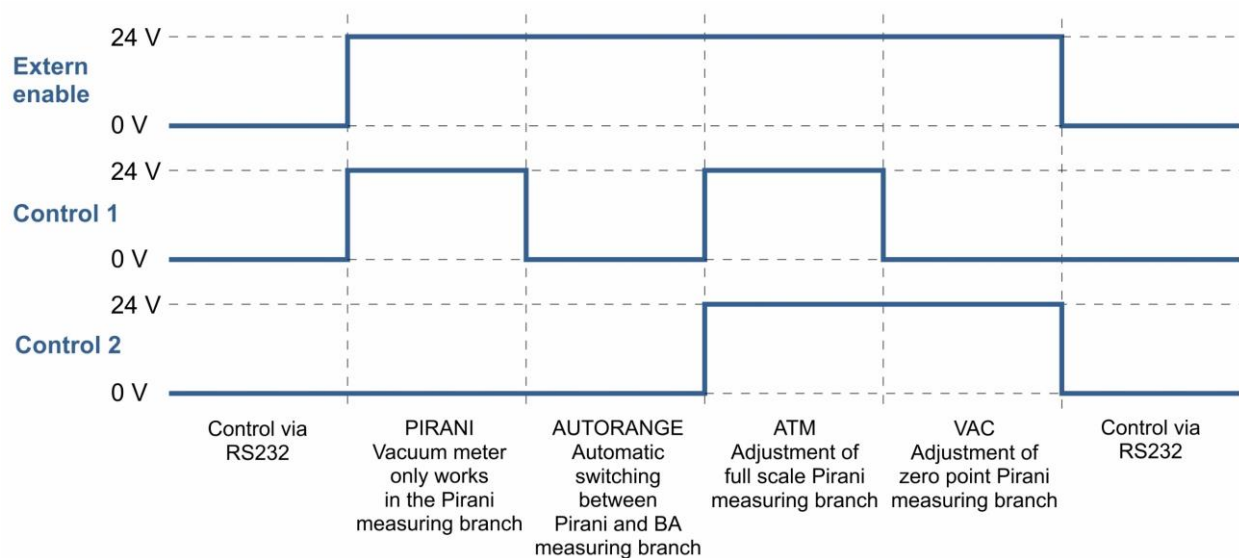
24 V
Extern enable
0 V
24 V
Control 1
0 V
24 V
Control 2
0 V

Control via RS232

PIRANI
Vacuum meter only works in the Pirani measuring branch

AUTORANGE
Automatic switching between Pirani and BA measuring branch

ATM
Adjustment of full scale Pirani measuring branch

VAC
Adjustment of zero point Pirani measuring branch

Control via RS232